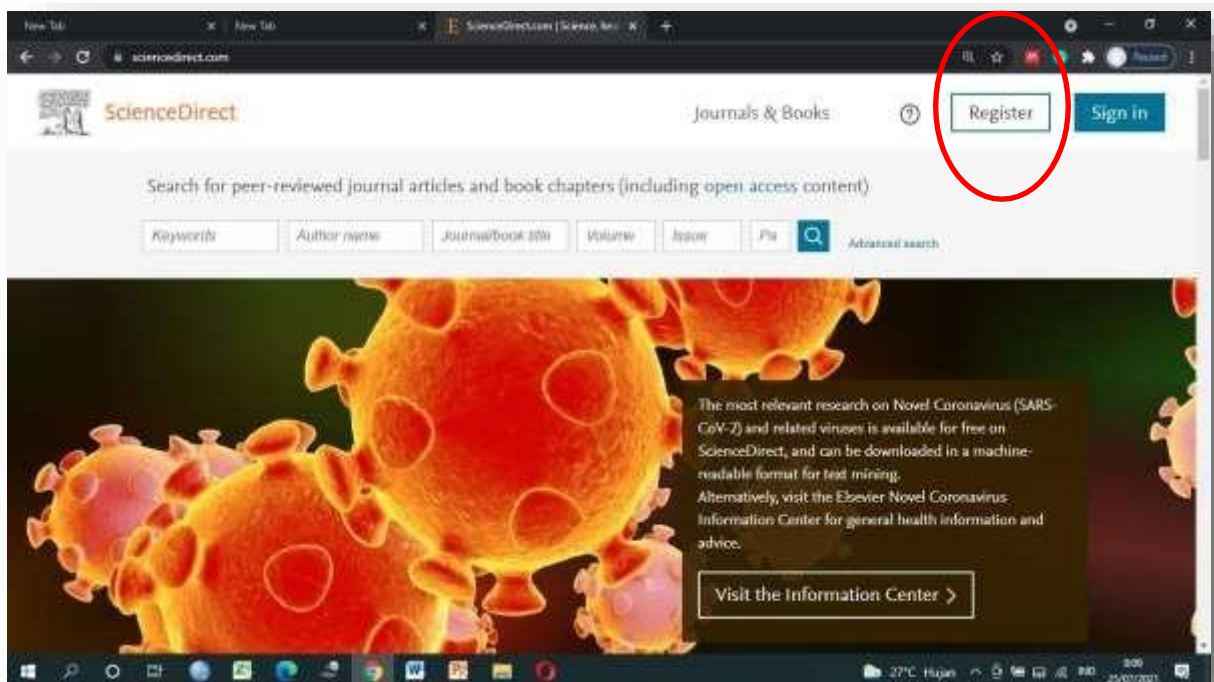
New Tab
New Tab
ScienceDirect.com | Science, hea
sciencedirect.com
Paused

ScienceDirect
Journals & Books
Register
Sign in

Search for peer-reviewed journal articles and book chapters (including open access content)
Keywords
Author name
Journal/book title
Volume
Issue
Pa
Advanced search

The most relevant research on Novel Coronavirus (SARS-CoV-2) and related viruses is available for free on ScienceDirect, and can be downloaded in a machine-readable format for text mining.
Alternatively, visit the Elsevier Novel Coronavirus Information Center for general health information and advice.

Visit the Information Center >

27°C Hujan
IND
8:00
25/07/2021